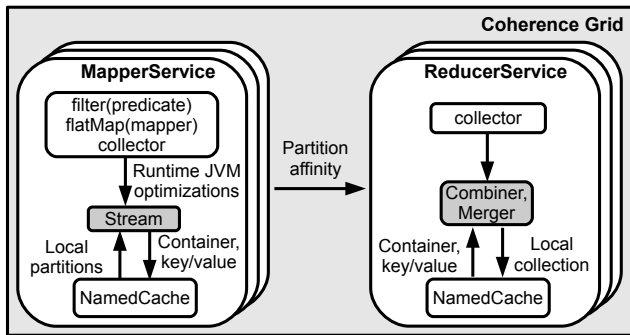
Coherence Grid

MapperService

filter(predicate)
flatMap(mapper)
collector

Runtime JVM optimizations

Stream

Local partitions

Container, key/value

NamedCache

Partition affinity

ReducerService

collector

Combiner, Merger

Container, key/value

Local collection

NamedCache